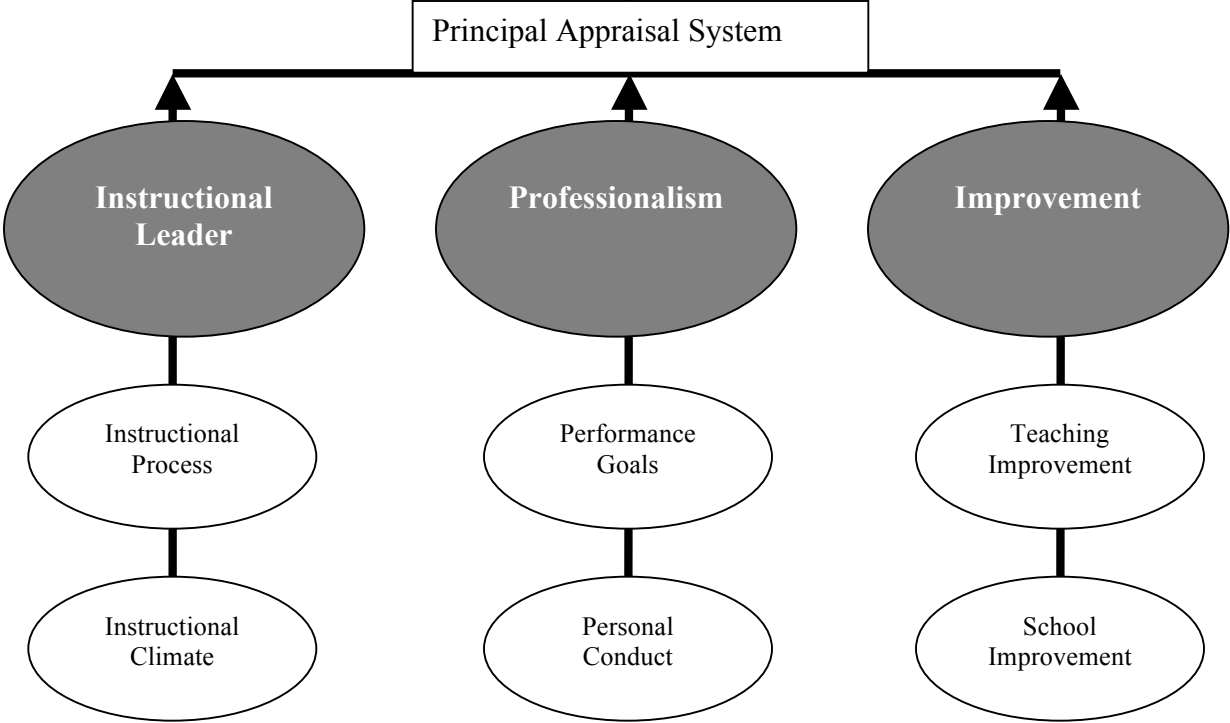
Principal Appraisal System

Instructional Leader

Professionalism

Improvement

Instructional Process

Performance Goals

Teaching Improvement

Instructional Climate

Personal Conduct

School Improvement